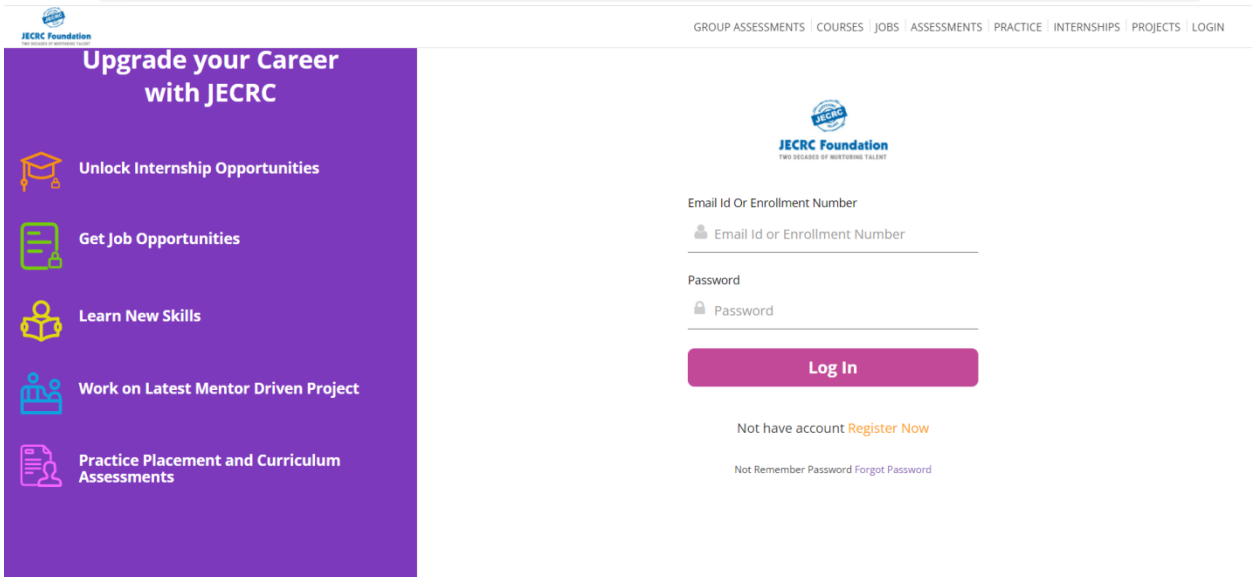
JECRC
JECRC Foundation
TWO DECADES OF NURTURING TALENT

GROUP ASSESSMENTS | COURSES | JOBS | ASSESSMENTS | PRACTICE | INTERNSHIPS | PROJECTS | LOGIN

Upgrade your Career with JECRC

Unlock Internship Opportunities

Get Job Opportunities

Learn New Skills

Work on Latest Mentor Driven Project

Practice Placement and Curriculum Assessments

JECRC
JECRC Foundation
TWO DECADES OF NURTURING TALENT

Email Id Or Enrollment Number

Email Id or Enrollment Number

Password

Password

Log In

Not have account Register Now

Not Remember Password Forgot Password